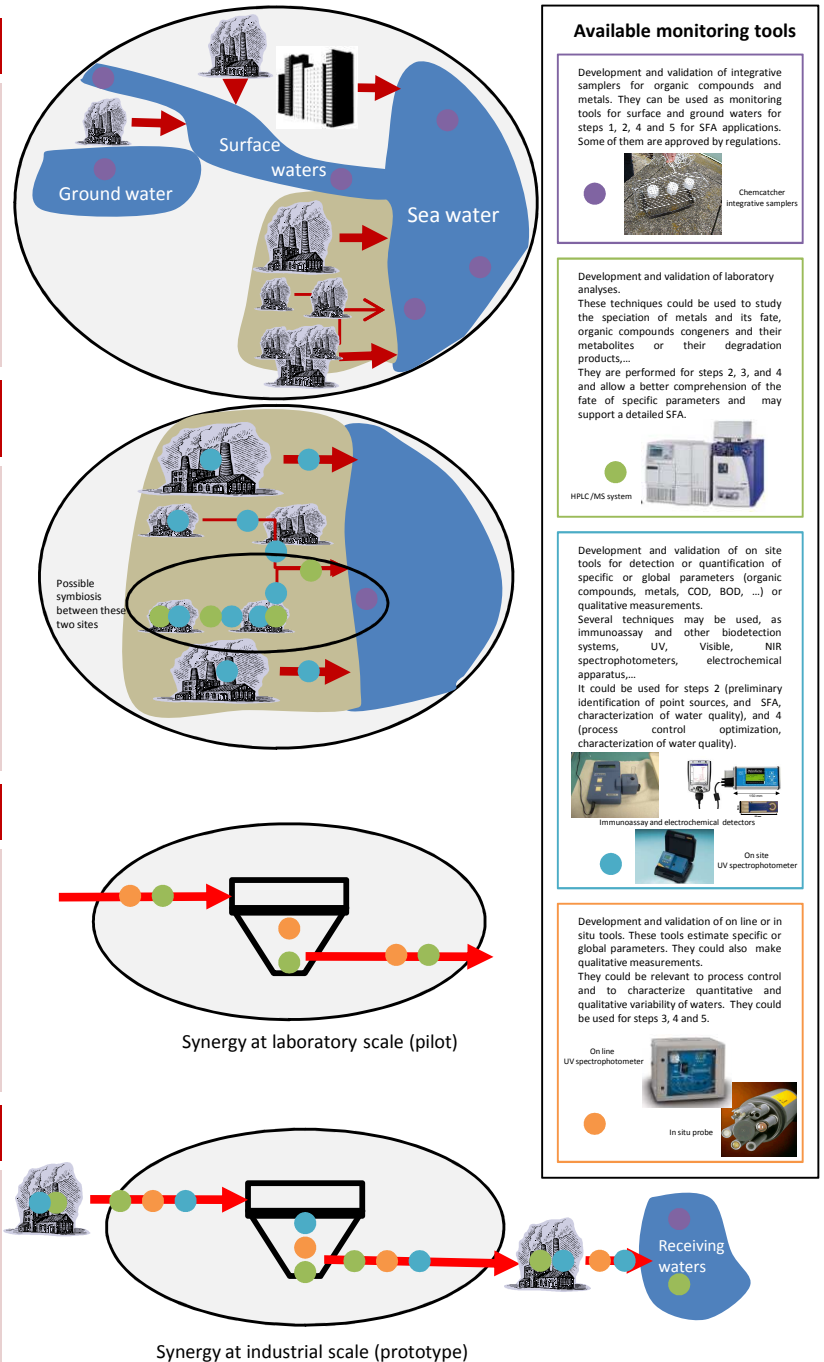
Surface waters

Ground water

Sea water

Possible symbiosis between these two sites

Synergy at laboratory scale (pilot)

Receiving waters

Synergy at industrial scale (prototype)

Available monitoring tools

Development and validation of integrative samplers for organic compounds and metals. They can be used as monitoring tools for surface and ground waters for steps 1, 2, 4 and 5 for SFA applications. Some of them are approved by regulations.

Chemcatcher integrative samplers

Development and validation of laboratory analyses.
These techniques could be used to study the speciation of metals and its fate, organic compounds congeners and their metabolites or their degradation products,…
They are performed for steps 2, 3, and 4 and allow a better comprehension of the fate of specific parameters and may support a detailed SFA.

HPLC /MS system

Development and validation of on site tools for detection or quantification of specific or global parameters (organic compounds, metals, COD, BOD, …) or qualitative measurements.
Several techniques may be used, as immunoassay and other biodetection systems, UV, Visible, NIR spectrophotometers, electrochemical apparatus,…
It could be used for steps 2 (preliminary identification of point sources, and SFA, characterization of water quality), and 4 (process control optimization, characterization of water quality).

Immunoassay and electrochemical detectors

On site UV spectrophotometer

Development and validation of on line or in situ tools. These tools estimate specific or global parameters. They could also make qualitative measurements.
They could be relevant to process control and to characterize quantitative and qualitative variability of waters. They could be used for steps 3, 4 and 5.

On line UV spectrophotometer

In situ probe